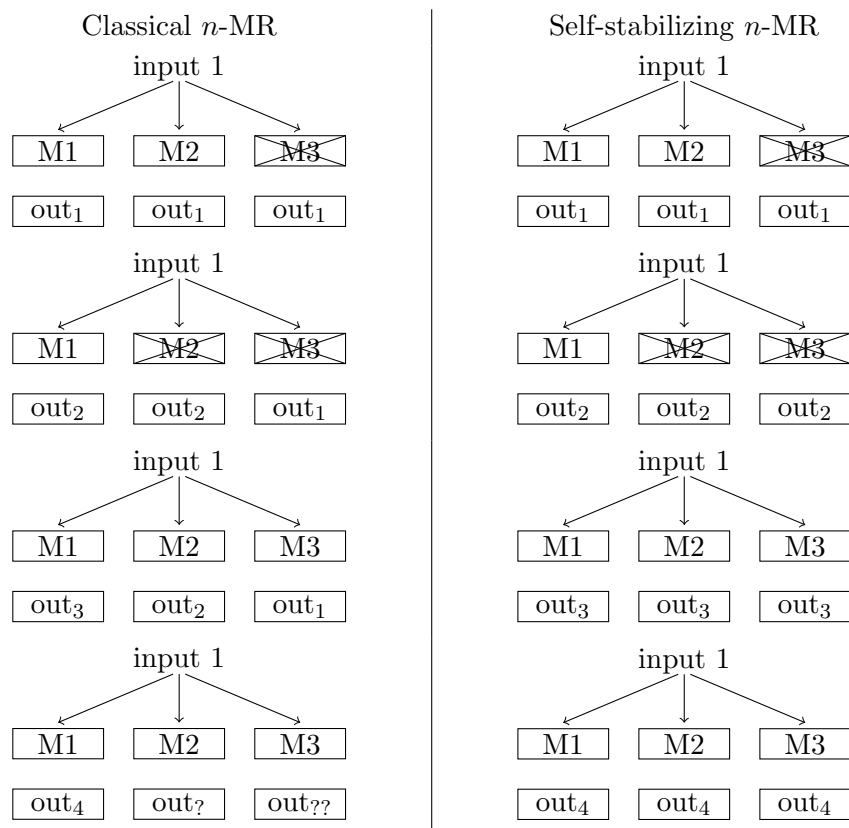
Classical $n$-MR

input 1

M1 M2 M3

out$_1$ out$_1$ out$_1$

input 1

M1 M2 M3

out$_2$ out$_2$ out$_1$

input 1

M1 M2 M3

out$_3$ out$_2$ out$_1$

input 1

M1 M2 M3

out$_4$ out$_?$ out$_{??}$

Self-stabilizing $n$-MR

input 1

M1 M2 M3

out$_1$ out$_1$ out$_1$

input 1

M1 M2 M3

out$_2$ out$_2$ out$_2$

input 1

M1 M2 M3

out$_3$ out$_3$ out$_3$

input 1

M1 M2 M3

out$_4$ out$_4$ out$_4$